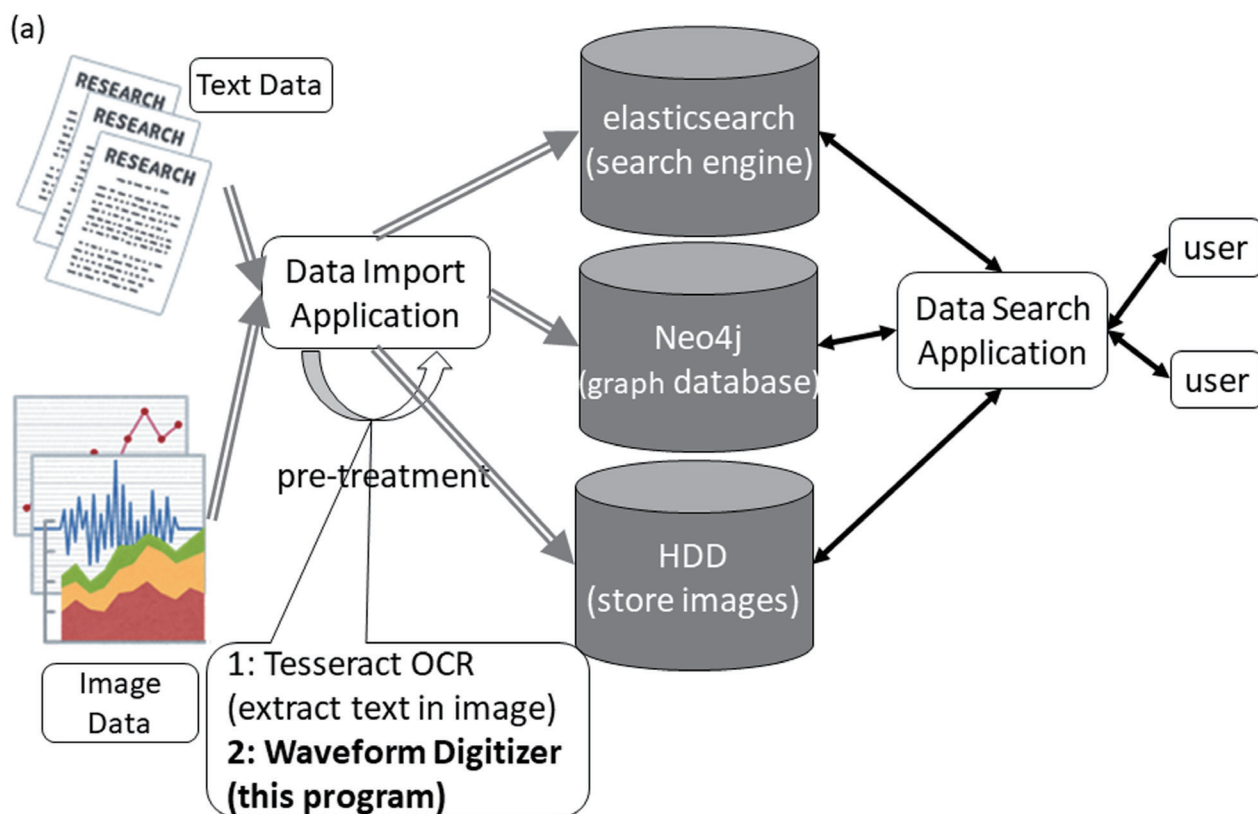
(a)

RESEARCH
RESEARCH
RESEARCH

Text Data

Data Import Application

pre-treatment

Image Data

1: Tesseract OCR (extract text in image)
**2: Waveform Digitizer (this program)**

elasticsearch (search engine)

Neo4j (graph database)

HDD (store images)

Data Search Application

user

user